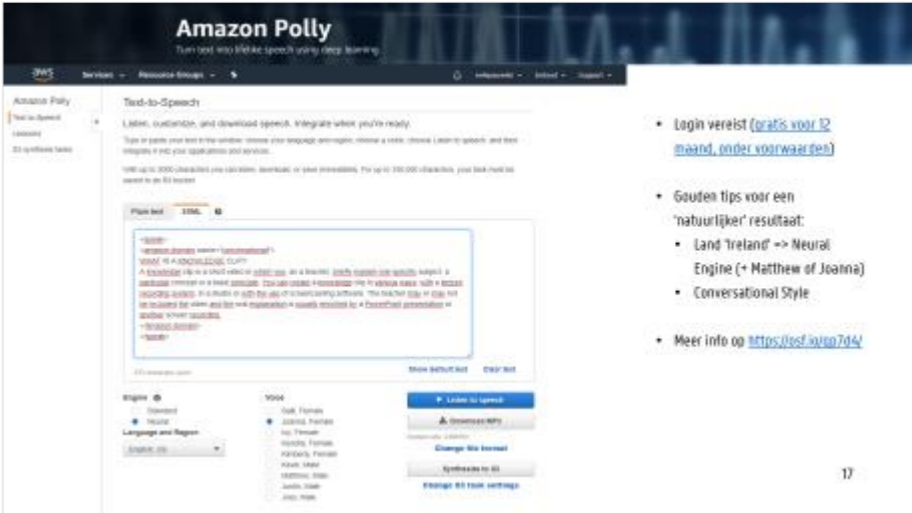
Amazon Polly

Turn text into lifelike speech using deep learning

Services Resource Groups

Amazon Polly

Text-to-Speech

Lexicons

S3 synthesis tasks

Text-to-Speech

Listen, customize, and download speech. Integrate when you're ready.

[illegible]

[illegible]

Plain text SSML

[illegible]

Show default text Clear text

Engine

Standard

Neural

Language and Region

English, US

Voice

Salli, Female

Joanna, Female

Ivy, Female

Kendra, Female

Kimberly, Female

Kevin, Male

Matthew, Male

Justin, Male

Joey, Male

Listen to speech

Download MP3

Change file format

Synthesize to S3

Change S3 task settings

• Login vereist (gratis voor 12 maand, onder voorwaarden)

• Gouden tips voor een 'natuurlijker' resultaat:

• Land 'Ireland' => Neural Engine (+ Matthew of Joanna)

• Conversational Style

• Meer info op https://osf.io/gp7d4/

17